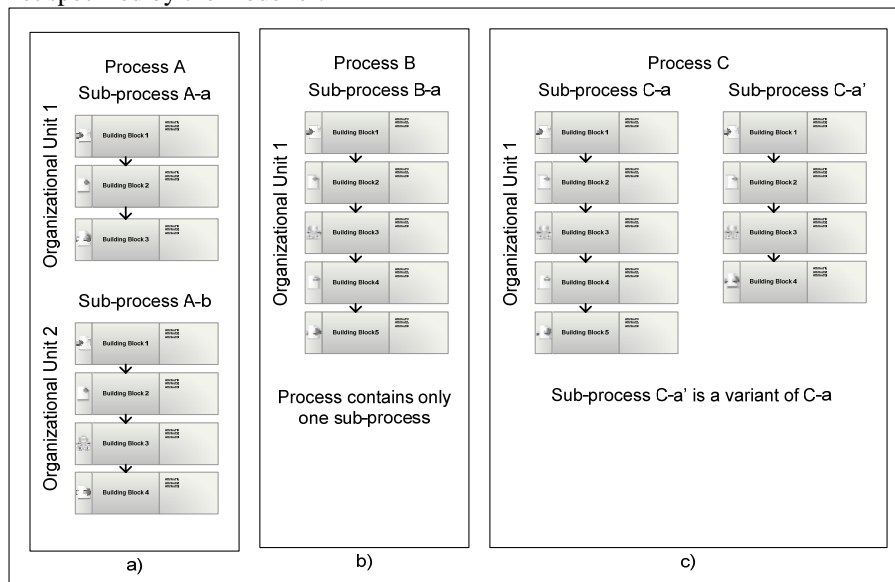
Process A
Sub-process A-a
Organizational Unit 1
Building Block 1
Building Block 2
Building Block 3
Sub-process A-b
Organizational Unit 2
Building Block 1
Building Block 2
Building Block 3
Building Block 4
a)

Process B
Sub-process B-a
Organizational Unit 1
Building Block1
Building Block2
Building Block3
Building Block4
Building Block5
Process contains only one sub-process
b)

Process C
Sub-process C-a
Organizational Unit 1
Building Block 1
Building Block 2
Building Block 3
Building Block 4
Building Block 5
Sub-process C-a'
Building Block 1
Building Block 2
Building Block 3
Building Block 4
Sub-process C-a' is a variant of C-a
c)